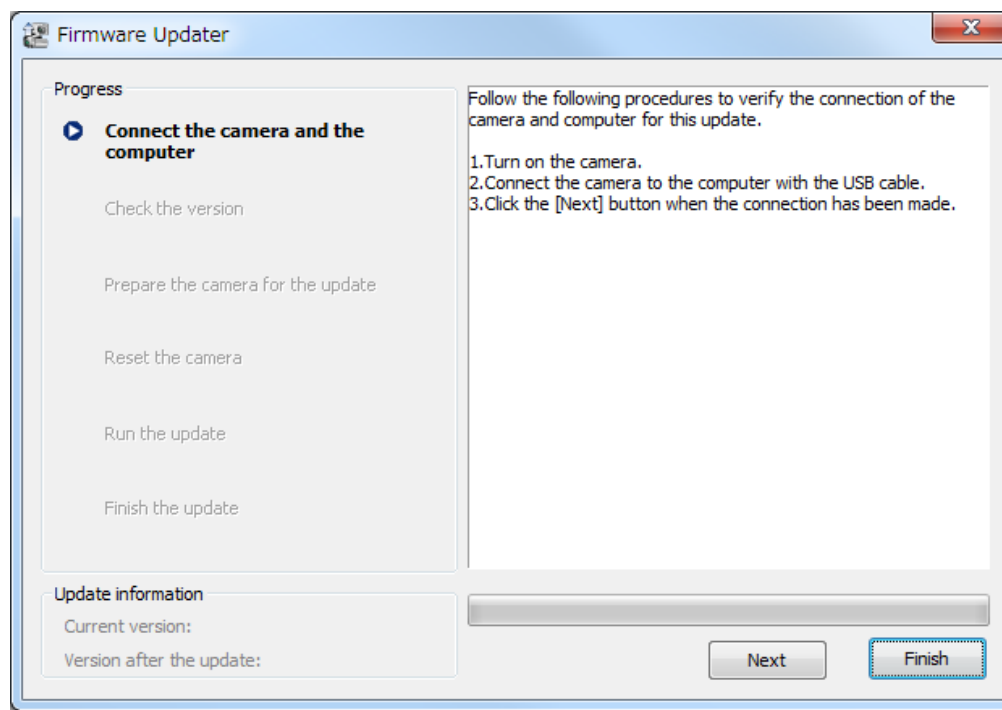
Firmware Updater

Progress

Connect the camera and the computer

Check the version

Prepare the camera for the update

Reset the camera

Run the update

Finish the update

Follow the following procedures to verify the connection of the camera and computer for this update.

1.Turn on the camera.
2.Connect the camera to the computer with the USB cable.
3.Click the [Next] button when the connection has been made.

Update information

Current version:

Version after the update:

Next

Finish